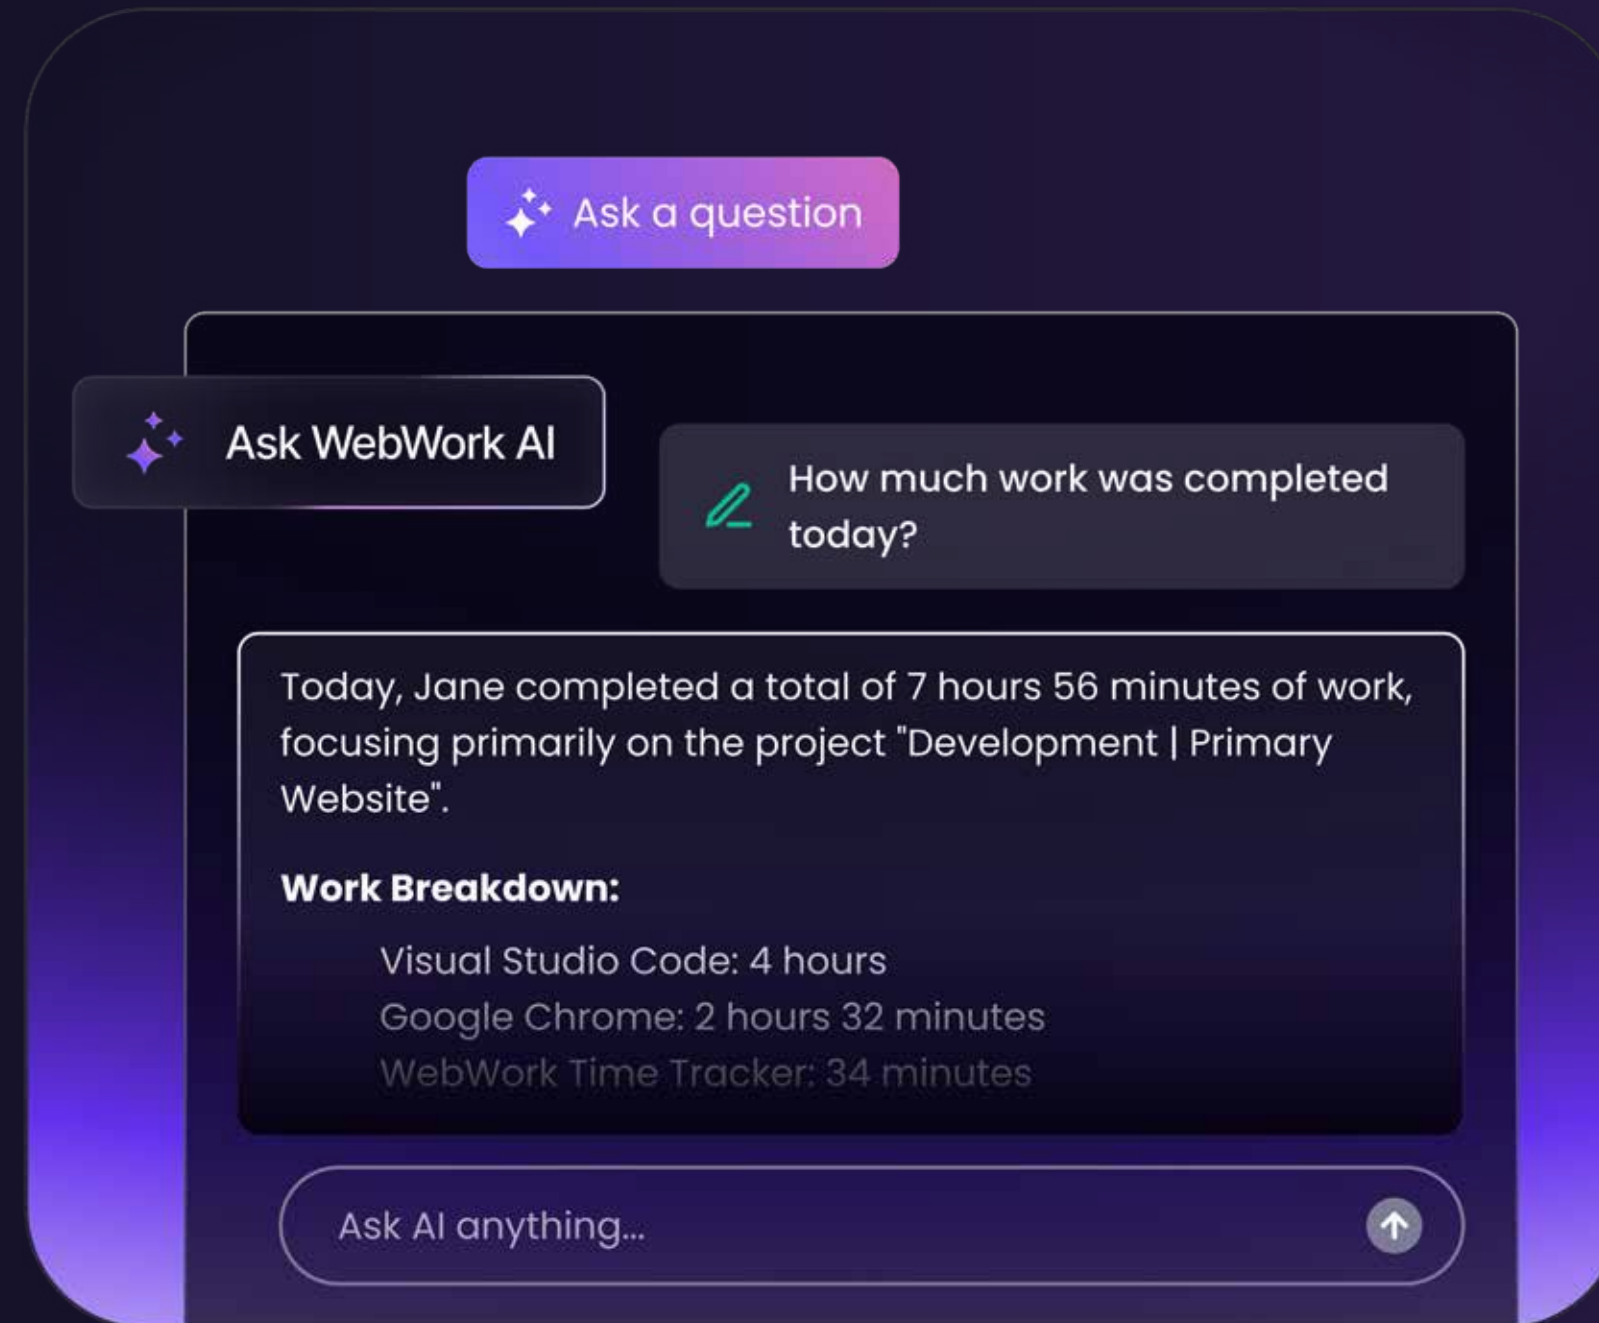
Ask a question

Ask WebWork AI

How much work was completed today?

Today, Jane completed a total of 7 hours 56 minutes of work, focusing primarily on the project "Development | Primary Website".

**Work Breakdown:**

Visual Studio Code: 4 hours
Google Chrome: 2 hours 32 minutes
WebWork Time Tracker: 34 minutes

Ask AI anything...